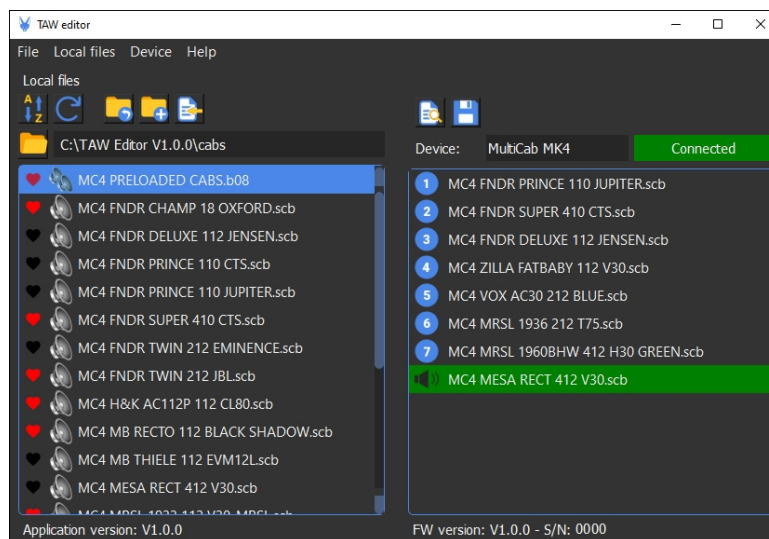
TAW editor

File Local files Device Help

Local files

C:\TAW Editor V1.0.0\cabs

Device: MultiCab MK4 Connected

MC4 PRELOADED CABS.b08
MC4 FNDR CHAMP 18 OXFORD.scb
MC4 FNDR DELUXE 112 JENSEN.scb
MC4 FNDR PRINCE 110 CTS.scb
MC4 FNDR PRINCE 110 JUPITER.scb
MC4 FNDR SUPER 410 CTS.scb
MC4 FNDR TWIN 212 EMINENCE.scb
MC4 FNDR TWIN 212 JBL.scb
MC4 H&K AC112P 112 CL80.scb
MC4 MB RECTO 112 BLACK SHADOW.scb
MC4 MB THIELE 112 EVM12L.scb
MC4 MESA RECT 412 V30.scb
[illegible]

1 MC4 FNDR PRINCE 110 JUPITER.scb
2 MC4 FNDR SUPER 410 CTS.scb
3 MC4 FNDR DELUXE 112 JENSEN.scb
4 MC4 ZILLA FATBABY 112 V30.scb
5 MC4 VOX AC30 212 BLUE.scb
6 MC4 MRSL 1936 212 T75.scb
7 MC4 MRSL 1960BHW 412 H30 GREEN.scb
MC4 MESA RECT 412 V30.scb

Application version: V1.0.0

FW version: V1.0.0 - S/N: 0000